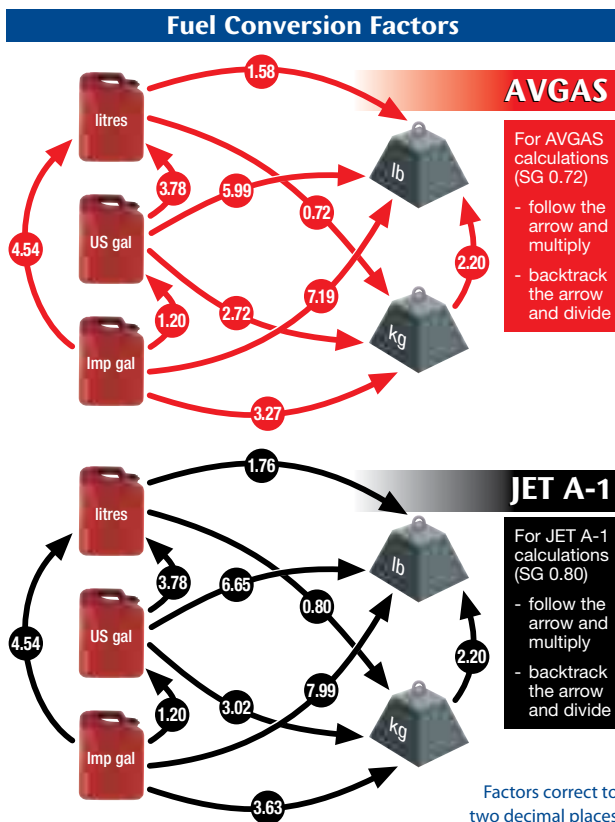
Fuel Conversion Factors

AVGAS

litres
US gal
Imp gal
lb
kg
1.58
3.78
5.99
0.72
4.54
2.20
1.20
2.72
7.19
3.27

For AVGAS calculations (SG 0.72)

- follow the arrow and multiply
- backtrack the arrow and divide

JET A-1

litres
US gal
Imp gal
lb
kg
1.76
3.78
6.65
0.80
4.54
2.20
1.20
3.02
7.99
3.63

For JET A-1 calculations (SG 0.80)

- follow the arrow and multiply
- backtrack the arrow and divide

Factors correct to two decimal places